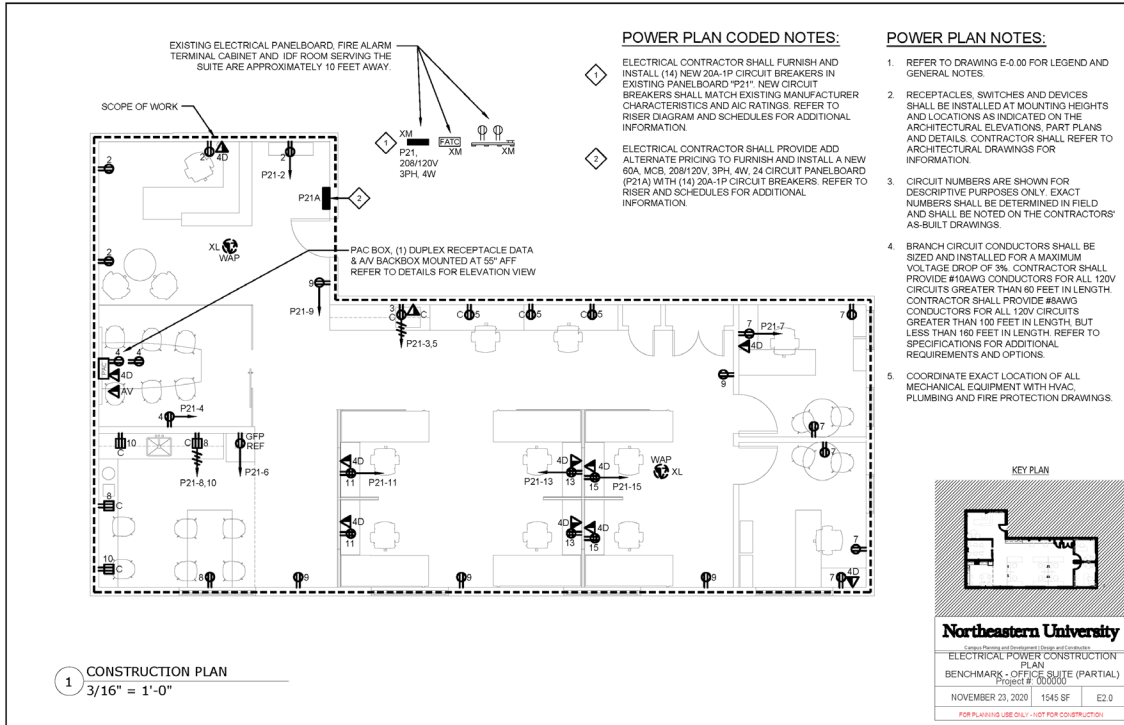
EXISTING ELECTRICAL PANELBOARD, FIRE ALARM TERMINAL CABINET AND IDF ROOM SERVING THE SUITE ARE APPROXIMATELY 10 FEET AWAY.

SCOPE OF WORK

1 XM
P21, 208/120V 3PH, 4W

FATC XM

XM

2 4D

2

P21-2

P21A 2

2

XL WAP

PAC BOX, (1) DUPLEX RECEPTACLE DATA & A/V BACKBOX MOUNTED AT 55" AFF REFER TO DETAILS FOR ELEVATION VIEW

8

P21-9

3 C

P21-3,5

C 5

C 5

C 5

7 P21-7

4D

7

9

4 4

4D

AV

4 P21-4

10 C

C 8

GFP REF

P21-6

P21-8,10

4D

11 P21-11

4D

13 P21-13

4D

15 P21-15

WAP XL

7

7

8 C

10 C

4D

11

4D

13

4D

15

8

9

9

8

7

7 4D

POWER PLAN CODED NOTES:

1 ELECTRICAL CONTRACTOR SHALL FURNISH AND INSTALL (14) NEW 20A-1P CIRCUIT BREAKERS IN EXISTING PANELBOARD "P21". NEW CIRCUIT BREAKERS SHALL MATCH EXISTING MANUFACTURER CHARACTERISTICS AND AIC RATINGS. REFER TO RISER DIAGRAM AND SCHEDULES FOR ADDITIONAL INFORMATION.

2 ELECTRICAL CONTRACTOR SHALL PROVIDE ADD ALTERNATE PRICING TO FURNISH AND INSTALL A NEW 60A, MCB, 208/120V, 3PH, 4W, 24 CIRCUIT PANELBOARD (P21A) WITH (14) 20A-1P CIRCUIT BREAKERS. REFER TO RISER AND SCHEDULES FOR ADDITIONAL INFORMATION.

POWER PLAN NOTES:

1. REFER TO DRAWING E-0.00 FOR LEGEND AND GENERAL NOTES.

2. RECEPTACLES, SWITCHES AND DEVICES SHALL BE INSTALLED AT MOUNTING HEIGHTS AND LOCATIONS AS INDICATED ON THE ARCHITECTURAL ELEVATIONS, PART PLANS AND DETAILS. CONTRACTOR SHALL REFER TO ARCHITECTURAL DRAWINGS FOR INFORMATION.

3. CIRCUIT NUMBERS ARE SHOWN FOR DESCRIPTIVE PURPOSES ONLY. EXACT NUMBERS SHALL BE DETERMINED IN FIELD AND SHALL BE NOTED ON THE CONTRACTORS' AS-BUILT DRAWINGS.

4. BRANCH CIRCUIT CONDUCTORS SHALL BE SIZED AND INSTALLED FOR A MAXIMUM VOLTAGE DROP OF 3%. CONTRACTOR SHALL PROVIDE #10AWG CONDUCTORS FOR ALL 120V CIRCUITS GREATER THAN 60 FEET IN LENGTH. CONTRACTOR SHALL PROVIDE #8AWG CONDUCTORS FOR ALL 120V CIRCUITS GREATER THAN 100 FEET IN LENGTH, BUT LESS THAN 160 FEET IN LENGTH. REFER TO SPECIFICATIONS FOR ADDITIONAL REQUIREMENTS AND OPTIONS.

5. COORDINATE EXACT LOCATION OF ALL MECHANICAL EQUIPMENT WITH HVAC, PLUMBING AND FIRE PROTECTION DRAWINGS.

KEY PLAN

Northeastern University
Campus Planning and Development | Design and Construction
ELECTRICAL POWER CONSTRUCTION PLAN
BENCHMARK - OFFICE SUITE (PARTIAL)
Project #: 000000
NOVEMBER 23, 2020 | 1545 SF | E2.0
FOR PLANNING USE ONLY - NOT FOR CONSTRUCTION

1 CONSTRUCTION PLAN
3/16" = 1'-0"